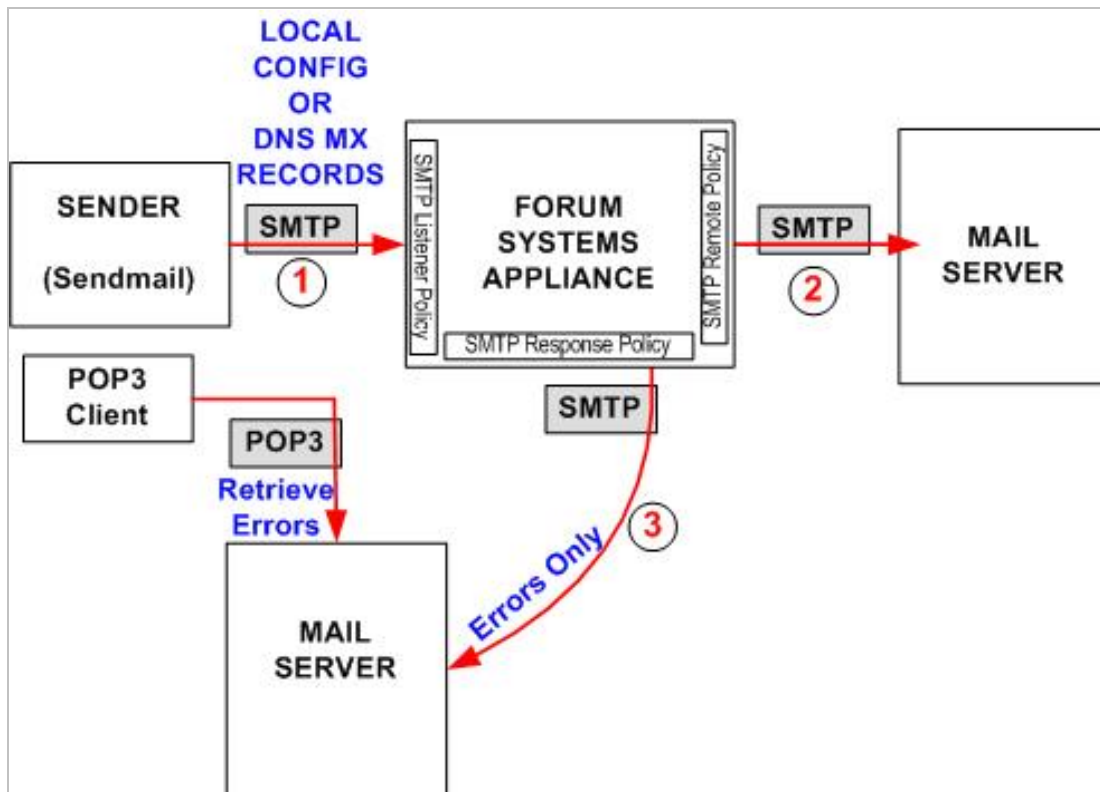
LOCAL CONFIG OR DNS MX RECORDS

SENDER

(Sendmail)

SMTP

1

SMTP Listener Policy

FORUM SYSTEMS APPLIANCE

SMTP Remote Policy

SMTP Response Policy

SMTP

2

MAIL SERVER

POP3 Client

POP3

Retrieve Errors

SMTP

3

Errors Only

MAIL SERVER